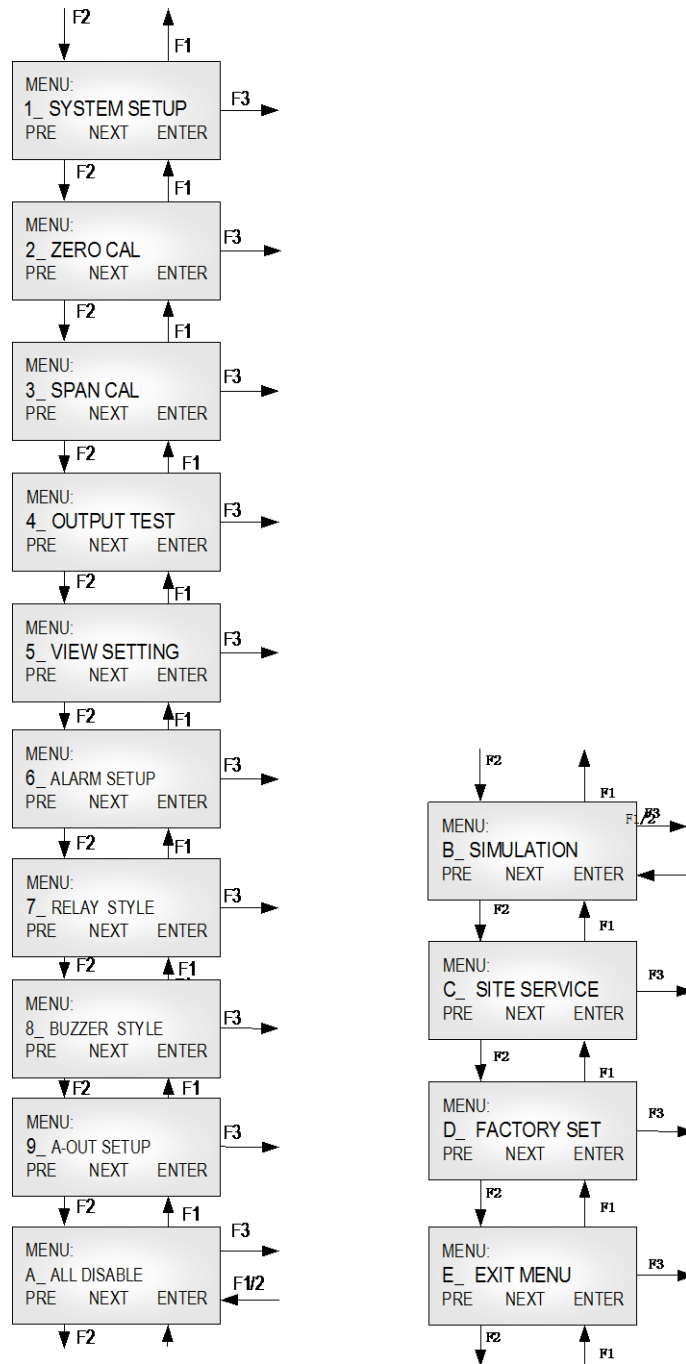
F2
F1
MENU:
1_ SYSTEM SETUP
PRE NEXT ENTER
F3
F2
F1
MENU:
2_ ZERO CAL
PRE NEXT ENTER
F3
F2
F1
MENU:
3_ SPAN CAL
PRE NEXT ENTER
F3
F2
F1
MENU:
4_ OUTPUT TEST
PRE NEXT ENTER
F3
F2
F1
MENU:
5_ VIEW SETTING
PRE NEXT ENTER
F3
F2
F1
MENU:
6_ ALARM SETUP
PRE NEXT ENTER
F3
F2
F1
MENU:
7_ RELAY STYLE
PRE NEXT ENTER
F3
F2
F1
MENU:
8_ BUZZER STYLE
PRE NEXT ENTER
F3
F2
F1
MENU:
9_ A-OUT SETUP
PRE NEXT ENTER
F3
F2
F1
MENU:
A_ ALL DISABLE
PRE NEXT ENTER
F3
F1/2
F2

F2
F1
MENU:
B_ SIMULATION
PRE NEXT ENTER
F3
F1/2
F2
F1
MENU:
C_ SITE SERVICE
PRE NEXT ENTER
F3
F2
F1
MENU:
D_ FACTORY SET
PRE NEXT ENTER
F3
F2
F1
MENU:
E_ EXIT MENU
PRE NEXT ENTER
F3
F2
F1